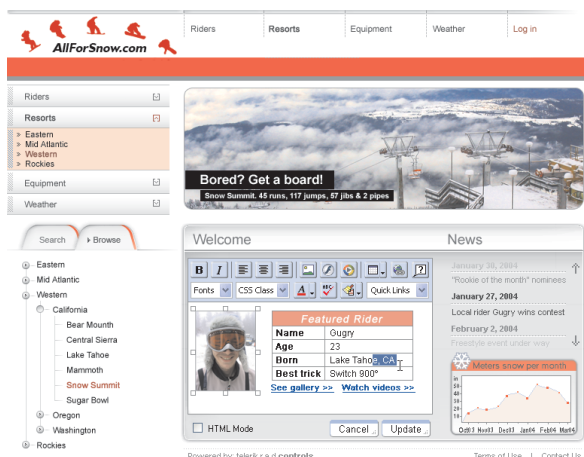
AllForSnow.com

Riders | Resorts | Equipment | Weather | Log in

Riders
Resorts
» Eastern
» Mid Atlantic
» Western
» Rockies
Equipment
Weather

Bored? Get a board!
Snow Summit. 45 runs, 117 jumps, 57 jibs & 2 pipes

Search | Browse

Eastern
Mid Atlantic
Western
California
Bear Mounth
Central Sierra
Lake Tahoe
Mammoth
Snow Summit
Sugar Bowl
Oregon
Washington
Rockies

Welcome

B I
Fonts | CSS Class | A | Quick Links

Featured Rider

| Name | Gugry |
|---|---|
| Age | 23 |
| Born | Lake Tahoe, CA |
| Best trick | Switch 900° |

See gallery >> Watch videos >>

HTML Mode
Cancel | Update

News

January 30, 2004
"Rookie of the month" nominees
January 27, 2004
Local rider Gugry wins contest
February 2, 2004
Freestyle event under way

Meters snow per month
Oct03 Nov03 Dec03 Jan04 Feb04 Mar04

Powered by telerik r.a.d.controls
Terms of Use | Contact Us